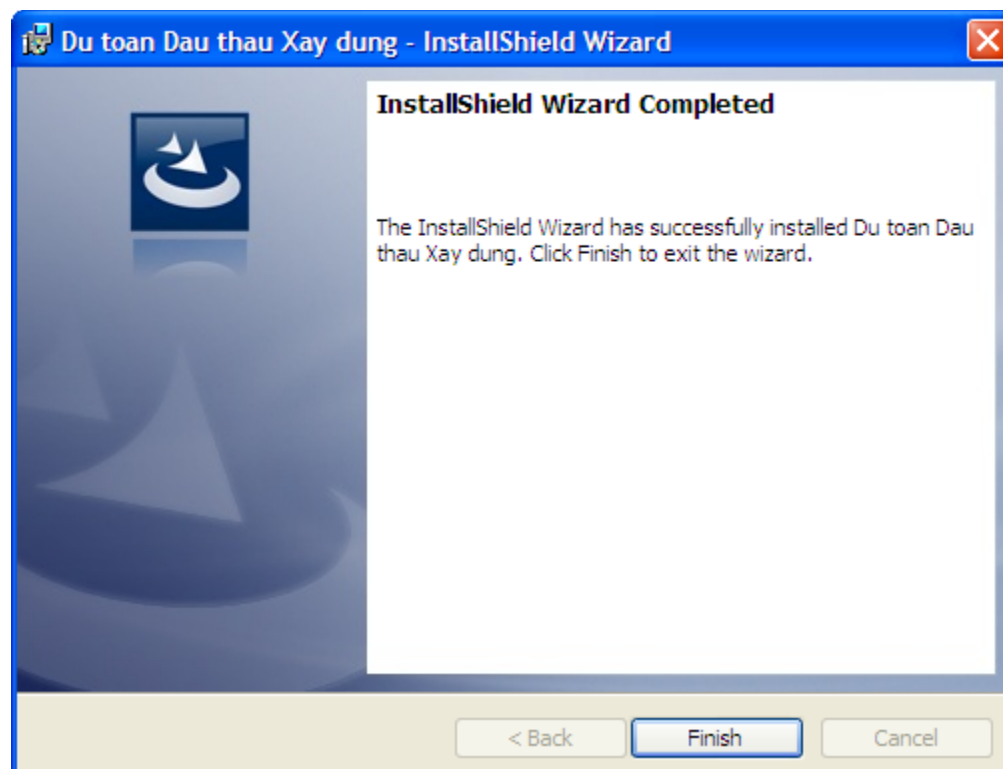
Du toan Dau thau Xay dung - InstallShield Wizard

InstallShield Wizard Completed

The InstallShield Wizard has successfully installed Du toan Dau thau Xay dung. Click Finish to exit the wizard.

< Back
Finish
Cancel